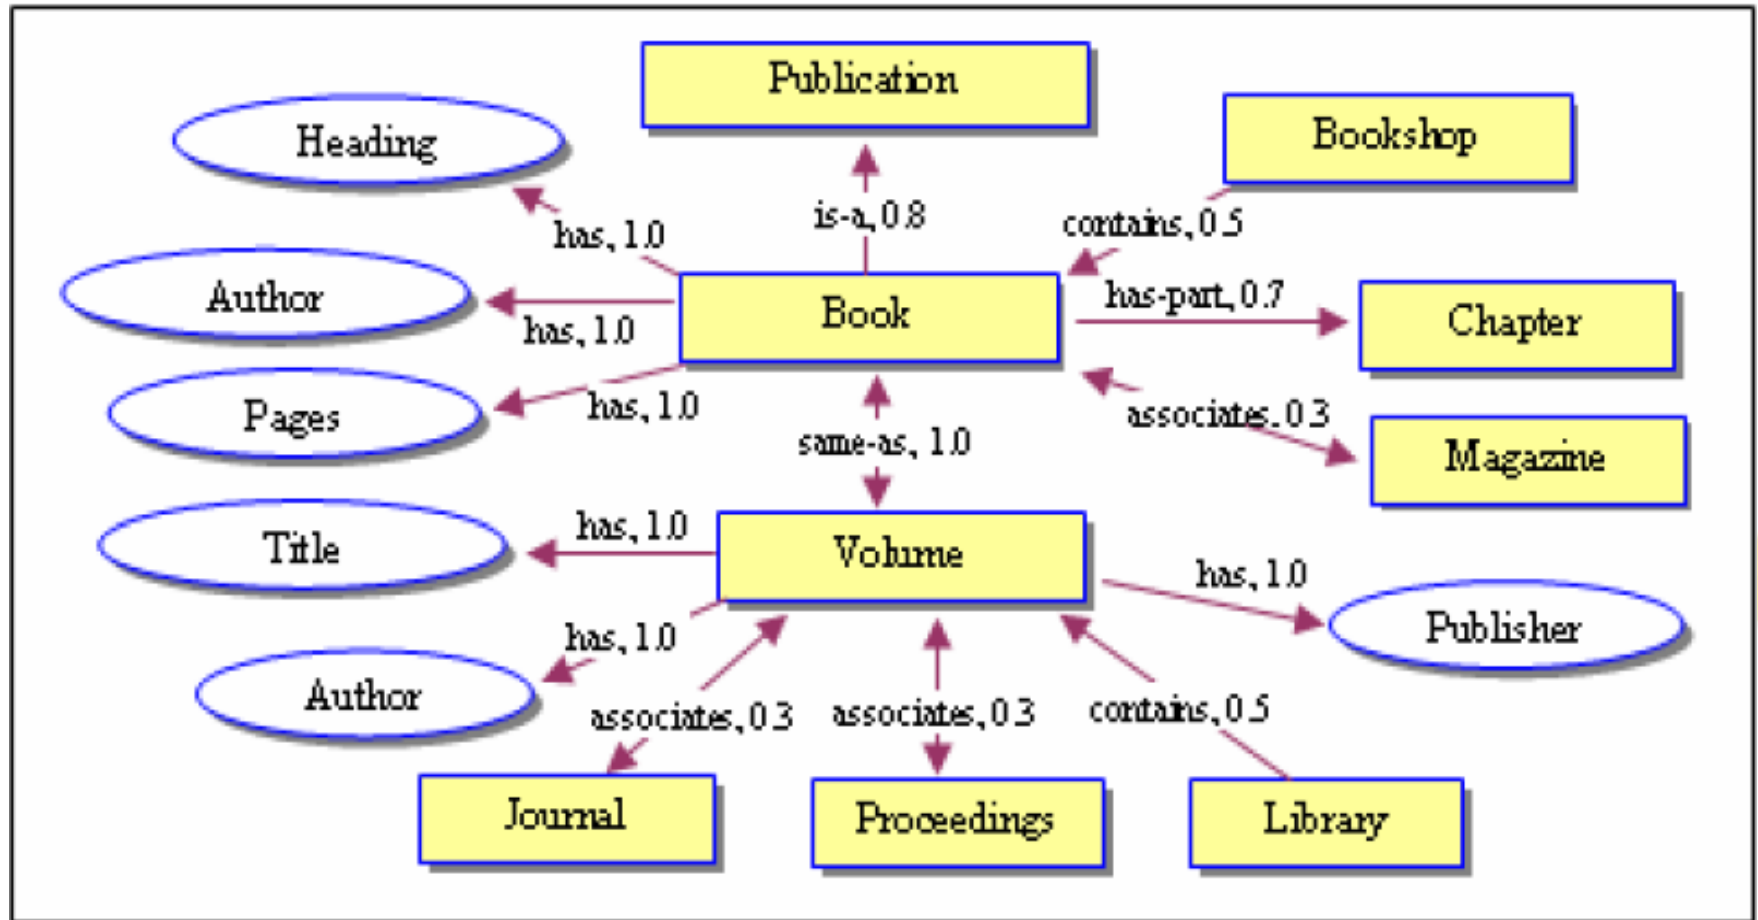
Publication

Heading

Bookshop

is-a, 0.8

has, 1.0

contains, 0.5

Author

Book

has-part, 0.7

Chapter

has, 1.0

Pages

has, 1.0

associates, 0.3

same-as, 1.0

Magazine

Title

has, 1.0

Volume

has, 1.0

Publisher

has, 1.0

Author

associates, 0.3

associates, 0.3

contains, 0.5

Journal

Proceedings

Library